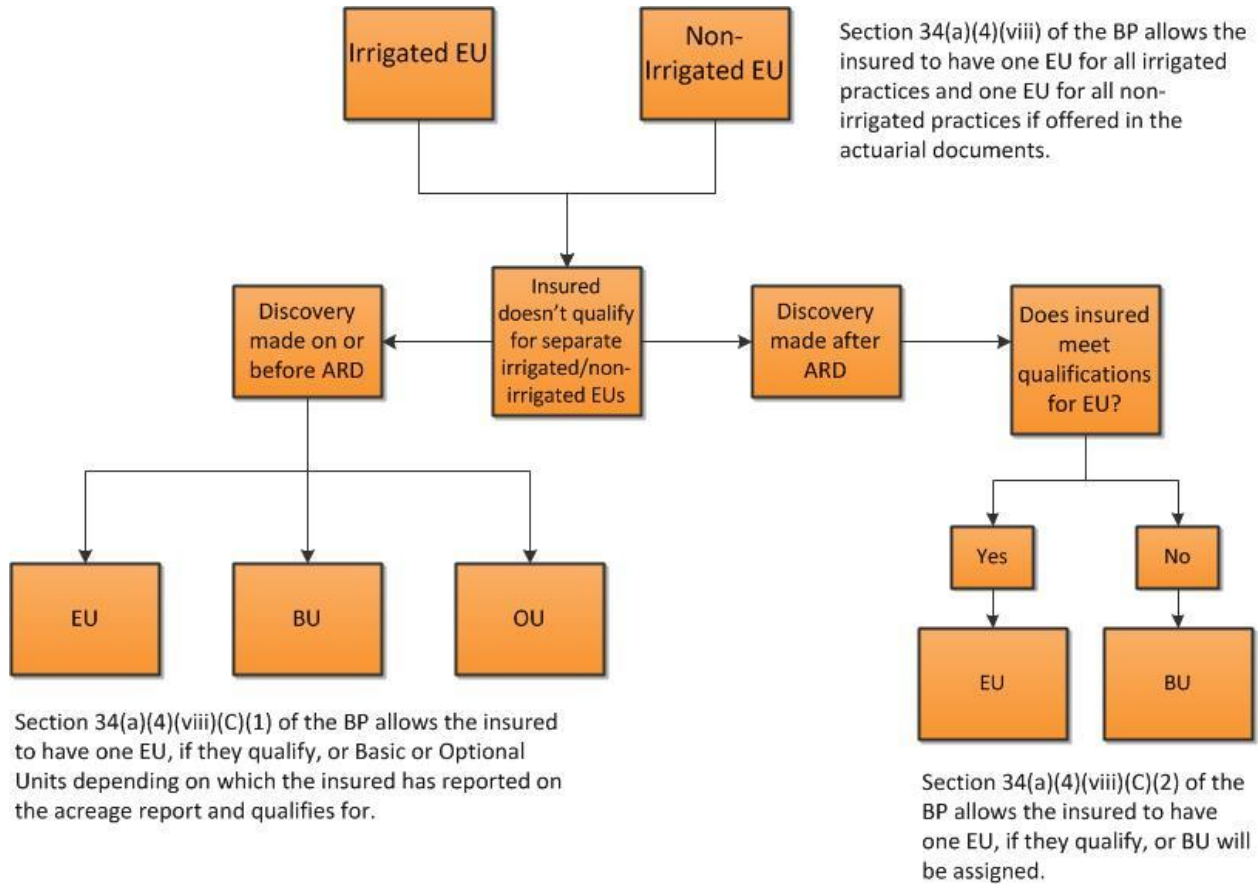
Irrigated EU

Non-Irrigated EU

Section 34(a)(4)(viii) of the BP allows the insured to have one EU for all irrigated practices and one EU for all non-irrigated practices if offered in the actuarial documents.

Discovery made on or before ARD

Insured doesn't qualify for separate irrigated/non-irrigated EUs

Discovery made after ARD

Does insured meet qualifications for EU?

Yes

No

EU

BU

OU

EU

BU

Section 34(a)(4)(viii)(C)(1) of the BP allows the insured to have one EU, if they qualify, or Basic or Optional Units depending on which the insured has reported on the acreage report and qualifies for.

Section 34(a)(4)(viii)(C)(2) of the BP allows the insured to have one EU, if they qualify, or BU will be assigned.